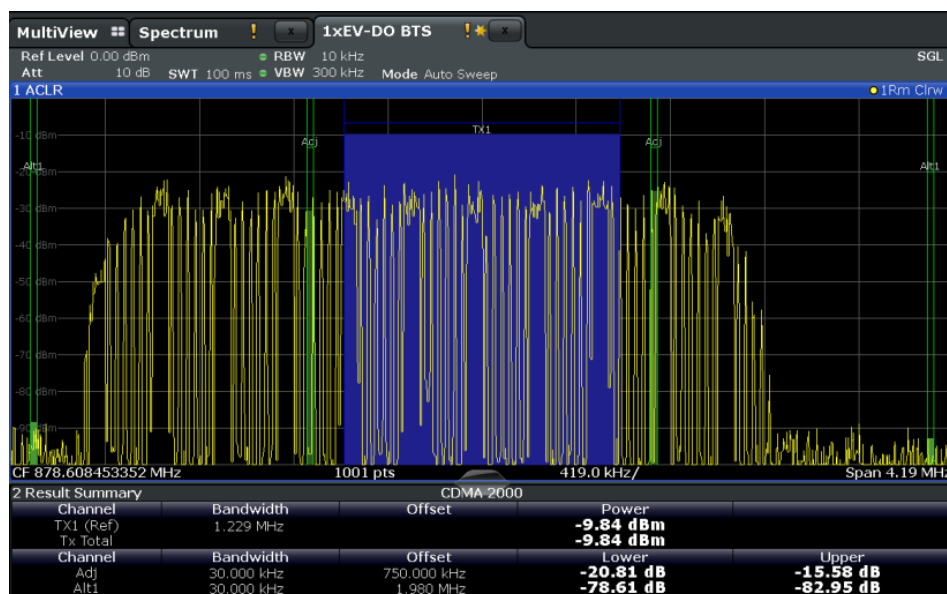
MultiView Spectrum ! x 1xEV-DO BTS ! x

Ref Level 0.00 dBm RBW 10 kHz SGL
Att 10 dB SWT 100 ms VBW 300 kHz Mode Auto Sweep

1 ACLR 1Rm Clrw

-10 dBm
-20 dBm
-30 dBm
-40 dBm
-50 dBm
-60 dBm
-70 dBm
-80 dBm
-90 dBm

Alt1 Adj TX1 Adj Alt1

CF 878.608453352 MHz 1001 pts 419.0 kHz/ Span 4.19 MHz

2 Result Summary CDMA 2000

| Channel | Bandwidth | Offset | Power | |
|---|---|---|---|---|
| TX1 (Ref) | 1.229 MHz | | -9.84 dBm | |
| Tx Total | | | -9.84 dBm | |
| Channel | Bandwidth | Offset | Lower | Upper |
| Adj | 30.000 kHz | 750.000 kHz | -20.81 dB | -15.58 dB |
| Alt1 | 30.000 kHz | 1.980 MHz | -78.61 dB | -82.95 dB |